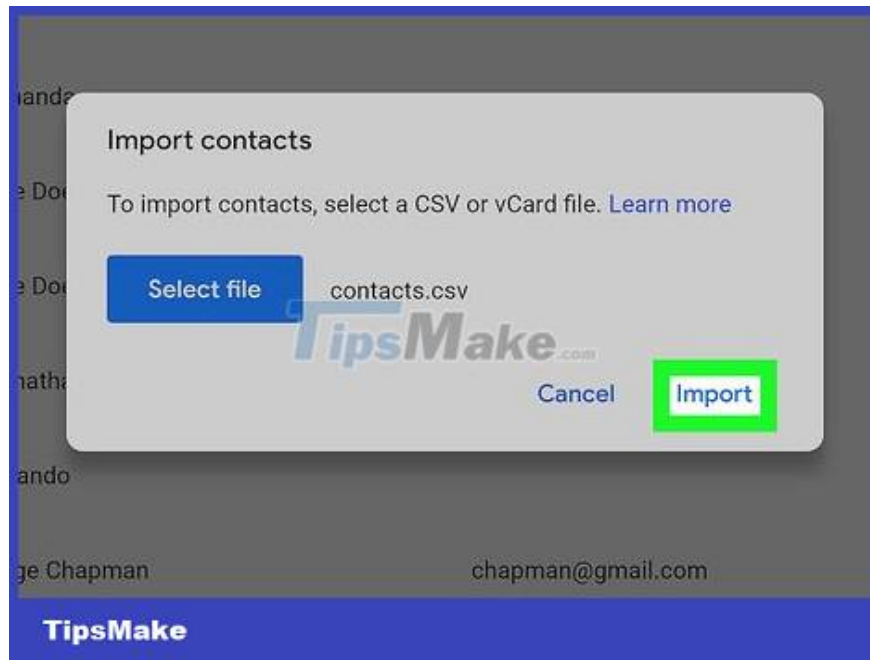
ianda

Import contacts

e Do

To import contacts, select a CSV or vCard file. Learn more

e Do

Select file

contacts.csv

TipsMake.com

iatha

Cancel

Import

ando

ge Chapman

chapman@gmail.com

TipsMake